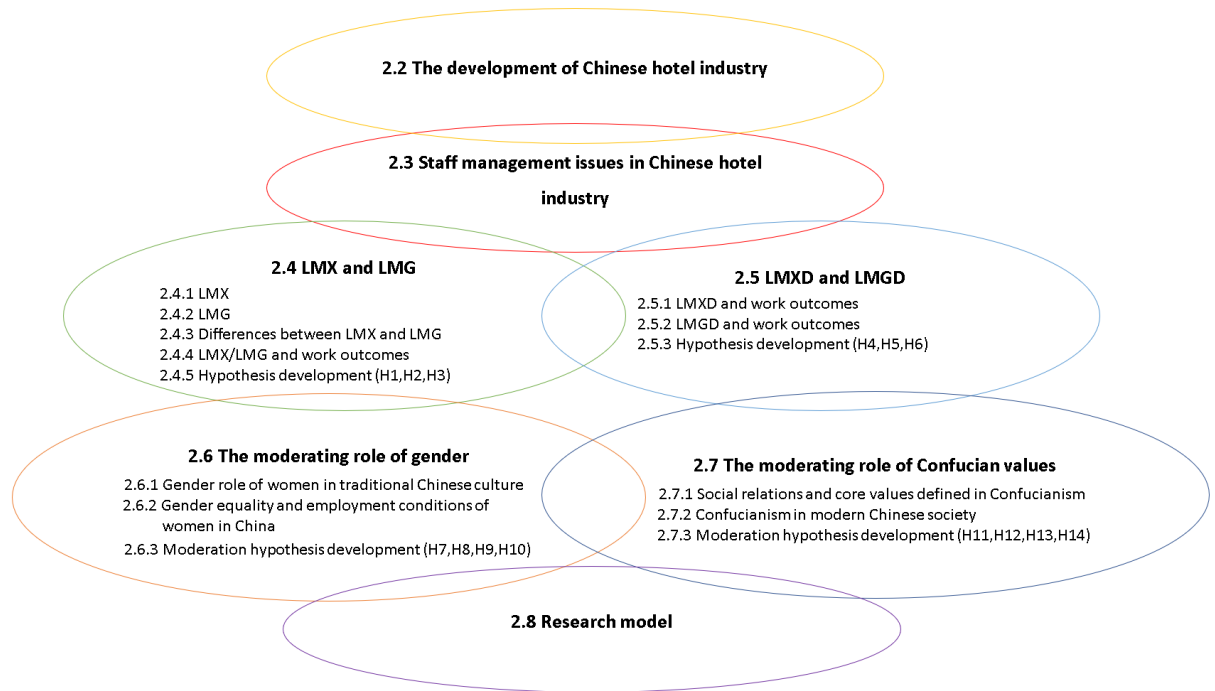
2.2 The development of Chinese hotel industry

2.3 Staff management issues in Chinese hotel industry

2.4 LMX and LMG
2.4.1 LMX
2.4.2 LMG
2.4.3 Differences between LMX and LMG
2.4.4 LMX/LMG and work outcomes
2.4.5 Hypothesis development (H1,H2,H3)

2.5 LMXD and LMGD
2.5.1 LMXD and work outcomes
2.5.2 LMGD and work outcomes
2.5.3 Hypothesis development (H4,H5,H6)

2.6 The moderating role of gender
2.6.1 Gender role of women in traditional Chinese culture
2.6.2 Gender equality and employment conditions of women in China
2.6.3 Moderation hypothesis development (H7,H8,H9,H10)

2.7 The moderating role of Confucian values
2.7.1 Social relations and core values defined in Confucianism
2.7.2 Confucianism in modern Chinese society
2.7.3 Moderation hypothesis development (H11,H12,H13,H14)

2.8 Research model